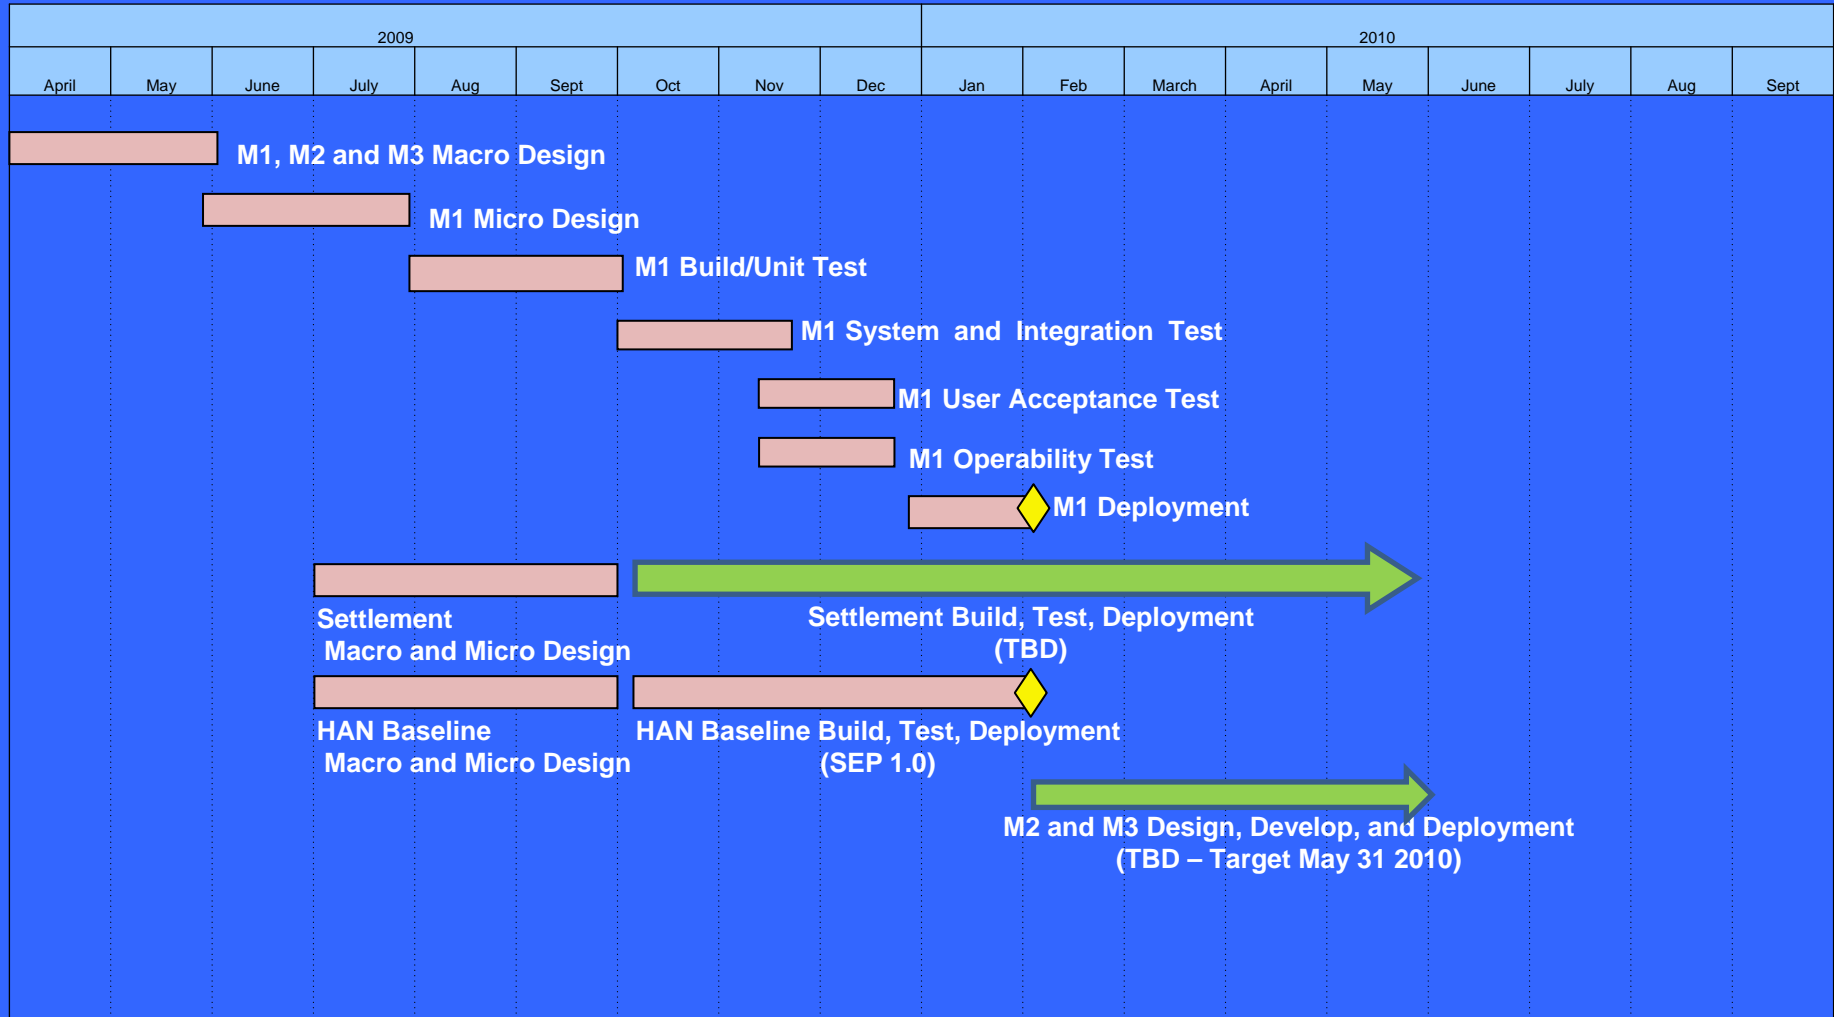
2009

2010

| April | May | June | July | Aug | Sept | Oct | Nov | Dec | Jan | Feb | March | April | May | June | July | Aug | Sept |
|---|---|---|---|---|---|---|---|---|---|---|---|---|---|---|---|---|---|

M1, M2 and M3 Macro Design

M1 Micro Design

M1 Build/Unit Test

M1 System and Integration Test

M1 User Acceptance Test

M1 Operability Test

M1 Deployment

Settlement Macro and Micro Design

Settlement Build, Test, Deployment (TBD)

HAN Baseline Macro and Micro Design

HAN Baseline Build, Test, Deployment (SEP 1.0)

M2 and M3 Design, Develop, and Deployment (TBD – Target May 31 2010)